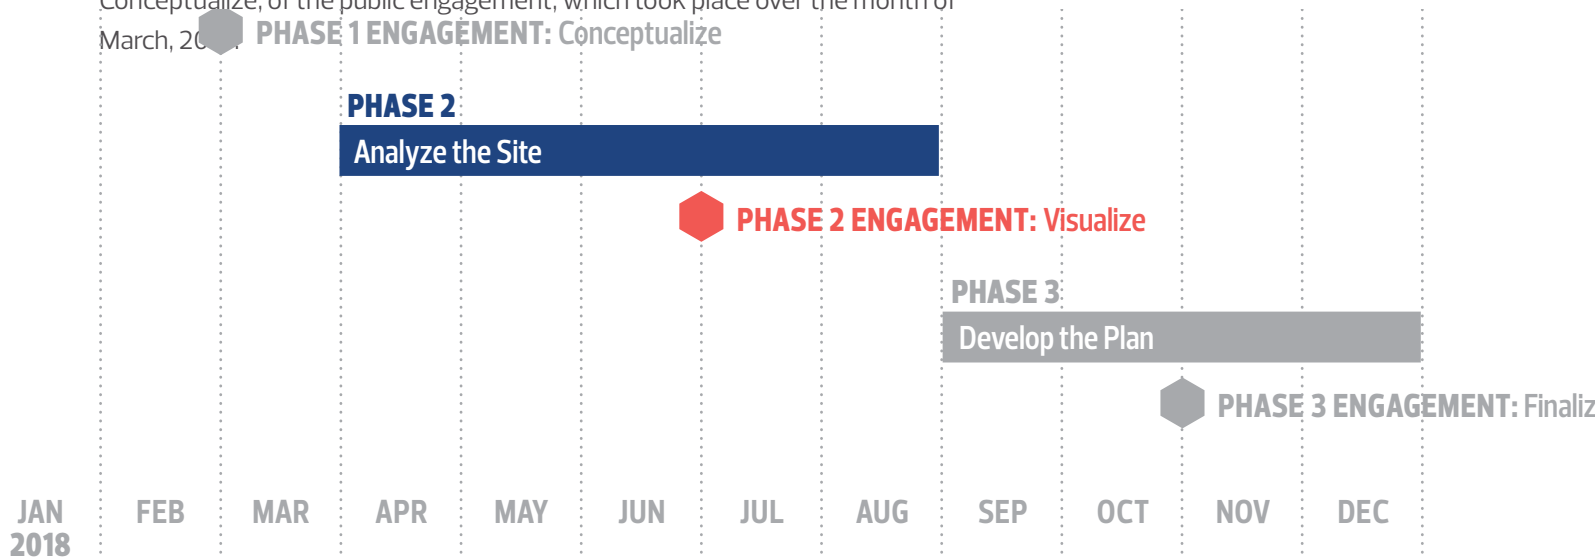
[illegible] of the public engagement, which took place over the month of March, 20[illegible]

PHASE 1 ENGAGEMENT: Conceptualize

PHASE 2

Analyze the Site

PHASE 2 ENGAGEMENT: Visualize

PHASE 3

Develop the Plan

PHASE 3 ENGAGEMENT: Finaliz

JAN 2018 FEB MAR APR MAY JUN JUL AUG SEP OCT NOV DEC